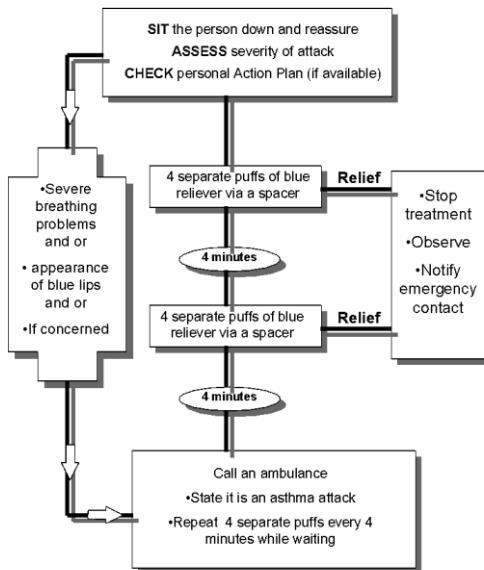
**SIT** the person down and reassure
**ASSESS** severity of attack
**CHECK** personal Action Plan (if available)

•Severe breathing problems and or
• appearance of blue lips and or
•If concerned

4 separate puffs of blue reliever via a spacer

Relief

•Stop treatment
•Observe
•Notify emergency contact

4 minutes

4 separate puffs of blue reliever via a spacer

Relief

4 minutes

Call an ambulance
•State it is an asthma attack
•Repeat 4 separate puffs every 4 minutes while waiting